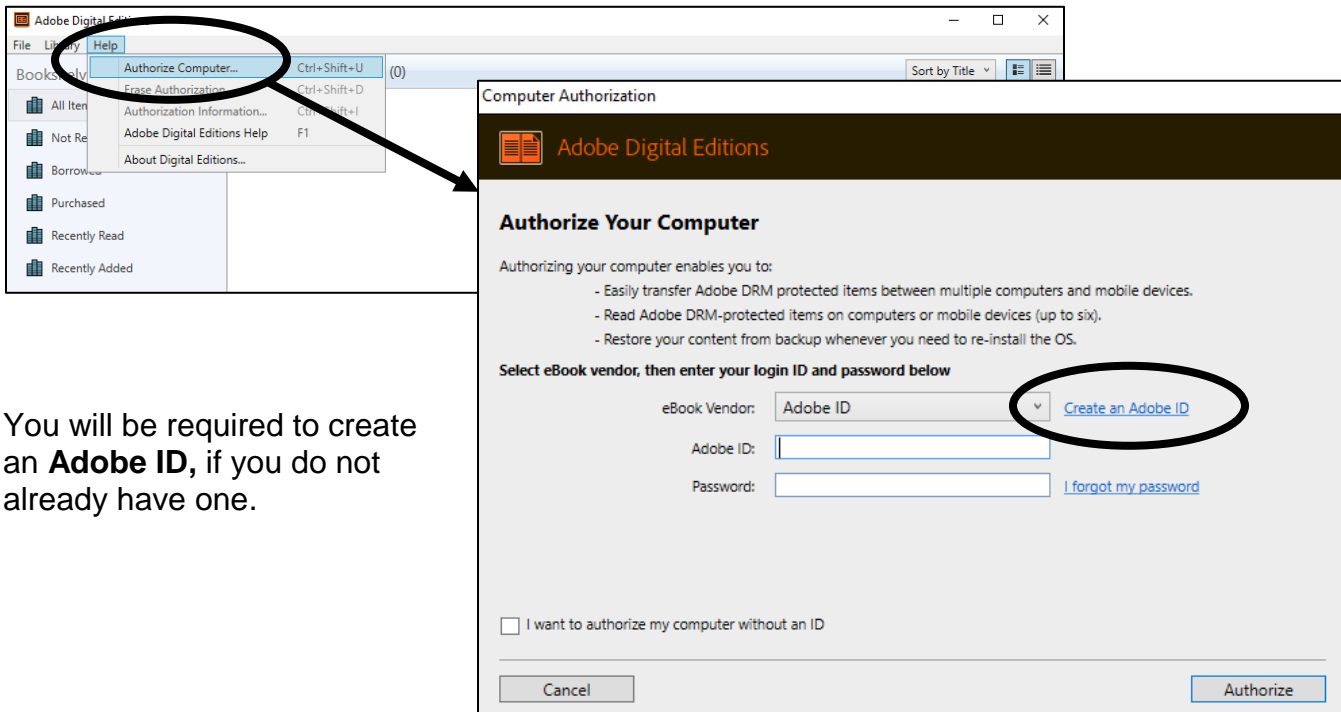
Adobe Digital Editions

File Library Help

Bookshelv

All Item

Not Re

Borrowed

Purchased

Recently Read

Recently Added

Authorize Computer... Ctrl+Shift+U

Erase Authorization Ctrl+Shift+D

Authorization Information... Ctrl+Shift+I

Adobe Digital Editions Help F1

About Digital Editions...

(0)

Sort by Title

Computer Authorization

Adobe Digital Editions

Authorize Your Computer

Authorizing your computer enables you to:

- Easily transfer Adobe DRM protected items between multiple computers and mobile devices.
- Read Adobe DRM-protected items on computers or mobile devices (up to six).
- Restore your content from backup whenever you need to re-install the OS.

Select eBook vendor, then enter your login ID and password below

eBook Vendor: Adobe ID

Create an Adobe ID

Adobe ID:

Password:

I forgot my password

I want to authorize my computer without an ID

Cancel

Authorize

You will be required to create an **Adobe ID,** if you do not already have one.